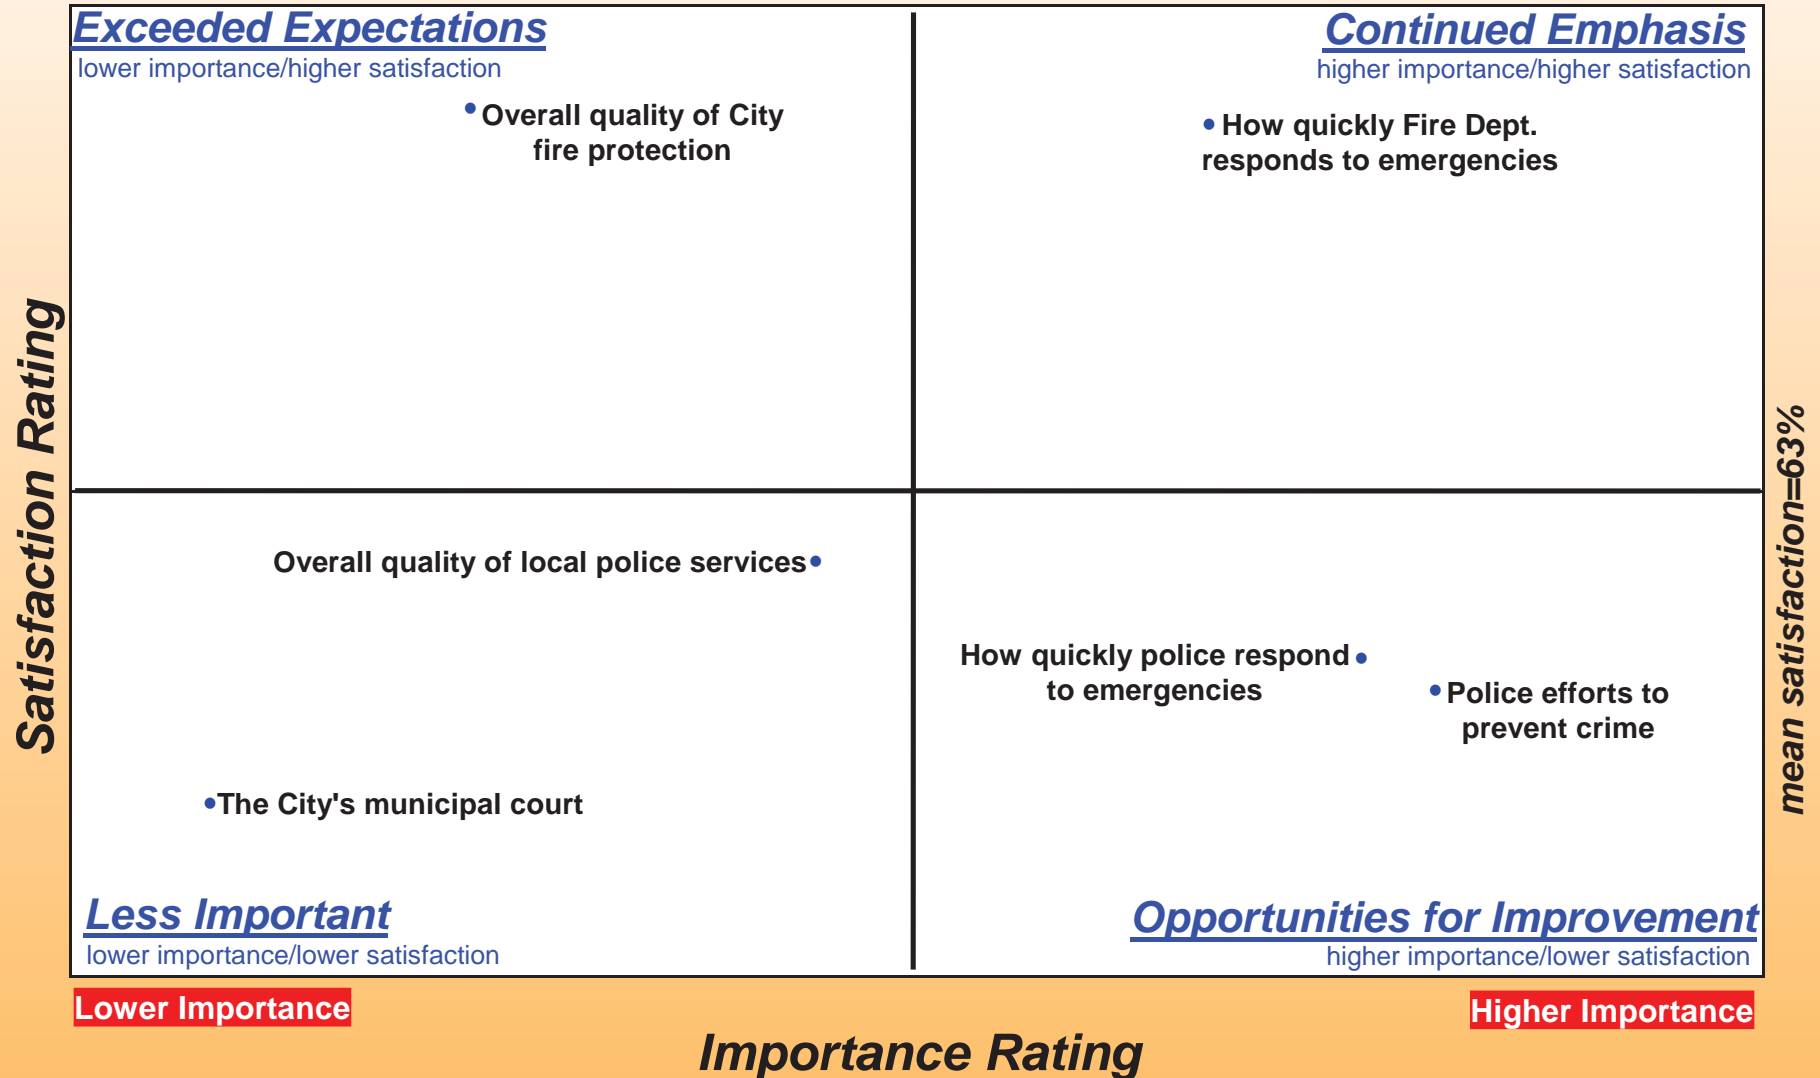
Exceeded Expectations
lower importance/higher satisfaction

Continued Emphasis
higher importance/higher satisfaction

Overall quality of City fire protection

How quickly Fire Dept. responds to emergencies

Satisfaction Rating

mean satisfaction=63%

Overall quality of local police services

How quickly police respond to emergencies

Police efforts to prevent crime

The City's municipal court

Less Important
lower importance/lower satisfaction

Opportunities for Improvement
higher importance/lower satisfaction

Lower Importance

Higher Importance

Importance Rating